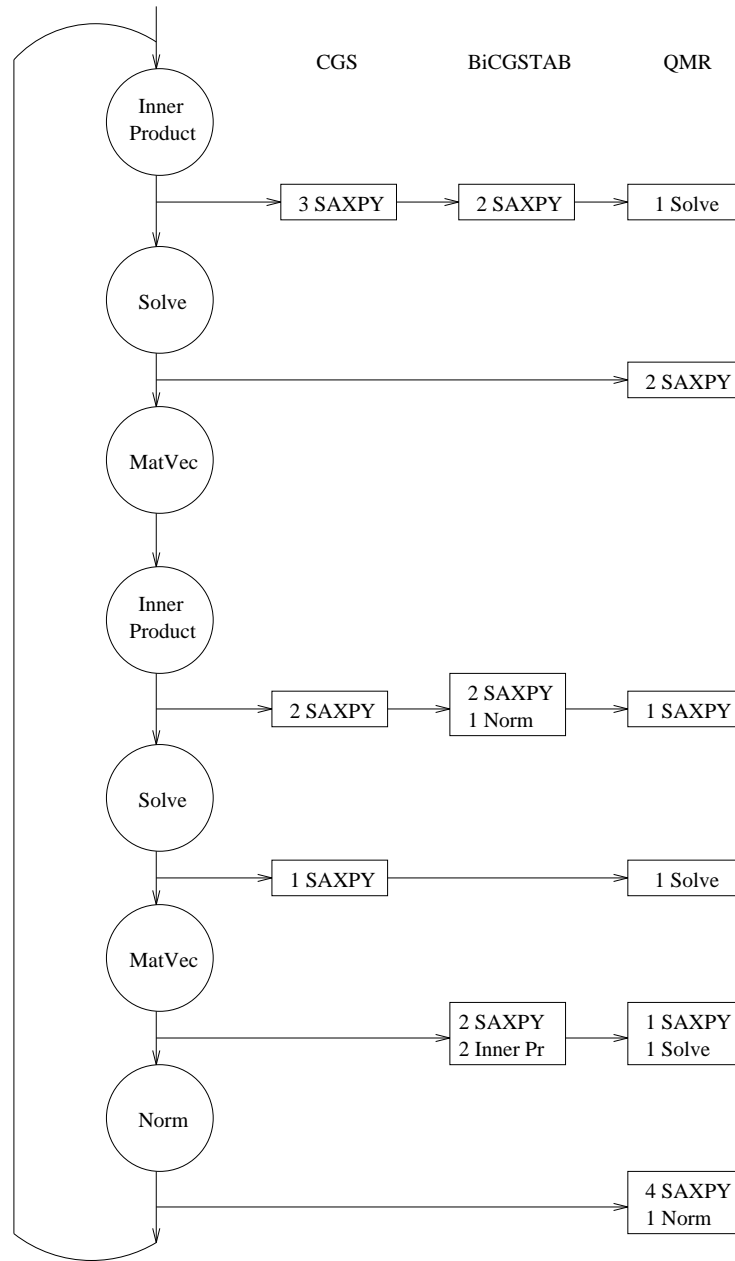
CGS BiCGSTAB QMR

Inner Product

3 SAXPY

2 SAXPY

1 Solve

Solve

2 SAXPY

MatVec

Inner Product

2 SAXPY

2 SAXPY
1 Norm

1 SAXPY

Solve

1 SAXPY

1 Solve

MatVec

2 SAXPY
2 Inner Pr

1 SAXPY
1 Solve

Norm

4 SAXPY
1 Norm